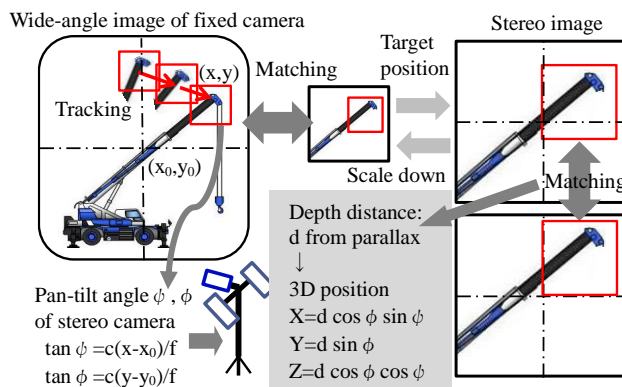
Wide-angle image of fixed camera

Stereo image

(x,y)

Matching

Target position

Tracking

$(x_0,y_0)$

Scale down

Matching

Depth distance: d from parallax
↓
3D position
X=d cos $\phi$ sin $\phi$
Y=d sin $\phi$
Z=d cos $\phi$ cos $\phi$

Pan-tilt angle $\phi$ , $\phi$ of stereo camera
tan $\phi$ =c(x-$x_0$)/f
tan $\phi$ =c(y-$y_0$)/f